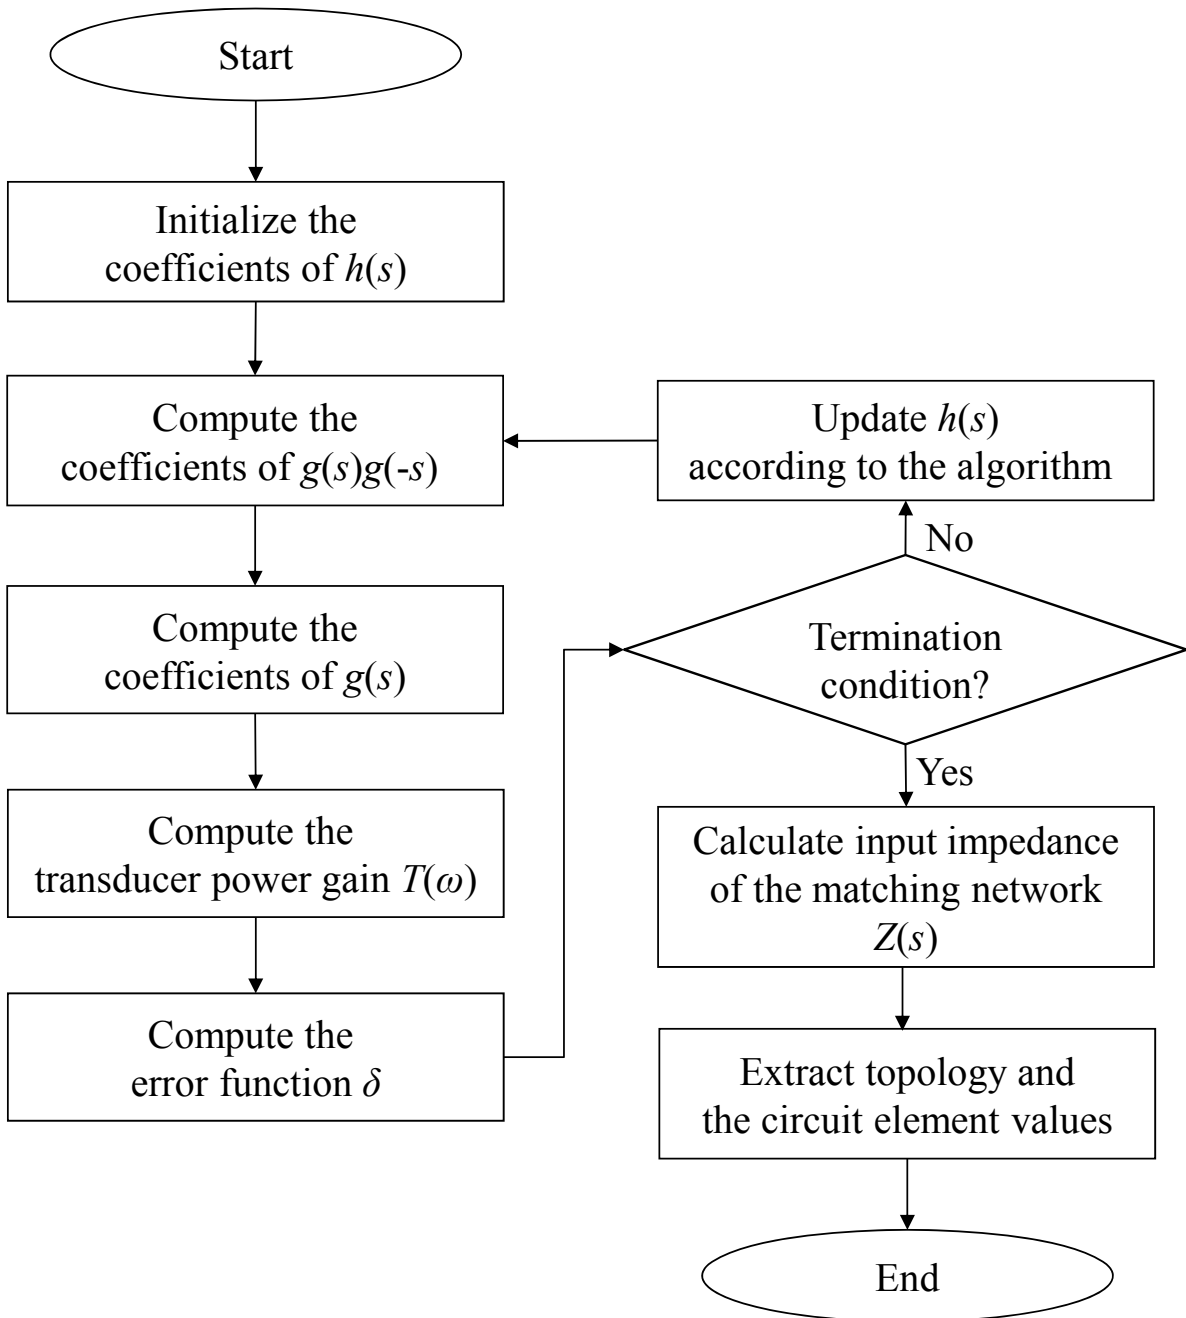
Start

Initialize the coefficients of $h(s)$

Compute the coefficients of $g(s)g(-s)$

Compute the coefficients of $g(s)$

Compute the transducer power gain $T(\omega)$

Compute the error function $\delta$

Update $h(s)$ according to the algorithm

No

Termination condition?

Yes

Calculate input impedance of the matching network $Z(s)$

Extract topology and the circuit element values

End